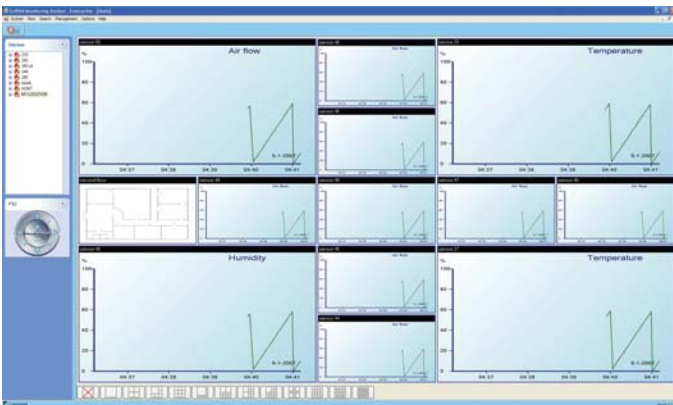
Devices

PTZ

Air flow

%

100

04:37

04:38

04:39

04:40

04:41

Temperature

%

100

04:37

04:38

04:39

04:40

04:41

Humidity

%

100

04:37

04:38

04:39

04:40

04:41

Temperature

%

100

04:37

04:38

04:39

04:40

04:41

Air flow

Air flow

Air flow

Air flow

Air flow

Air flow

Air flow

Air flow